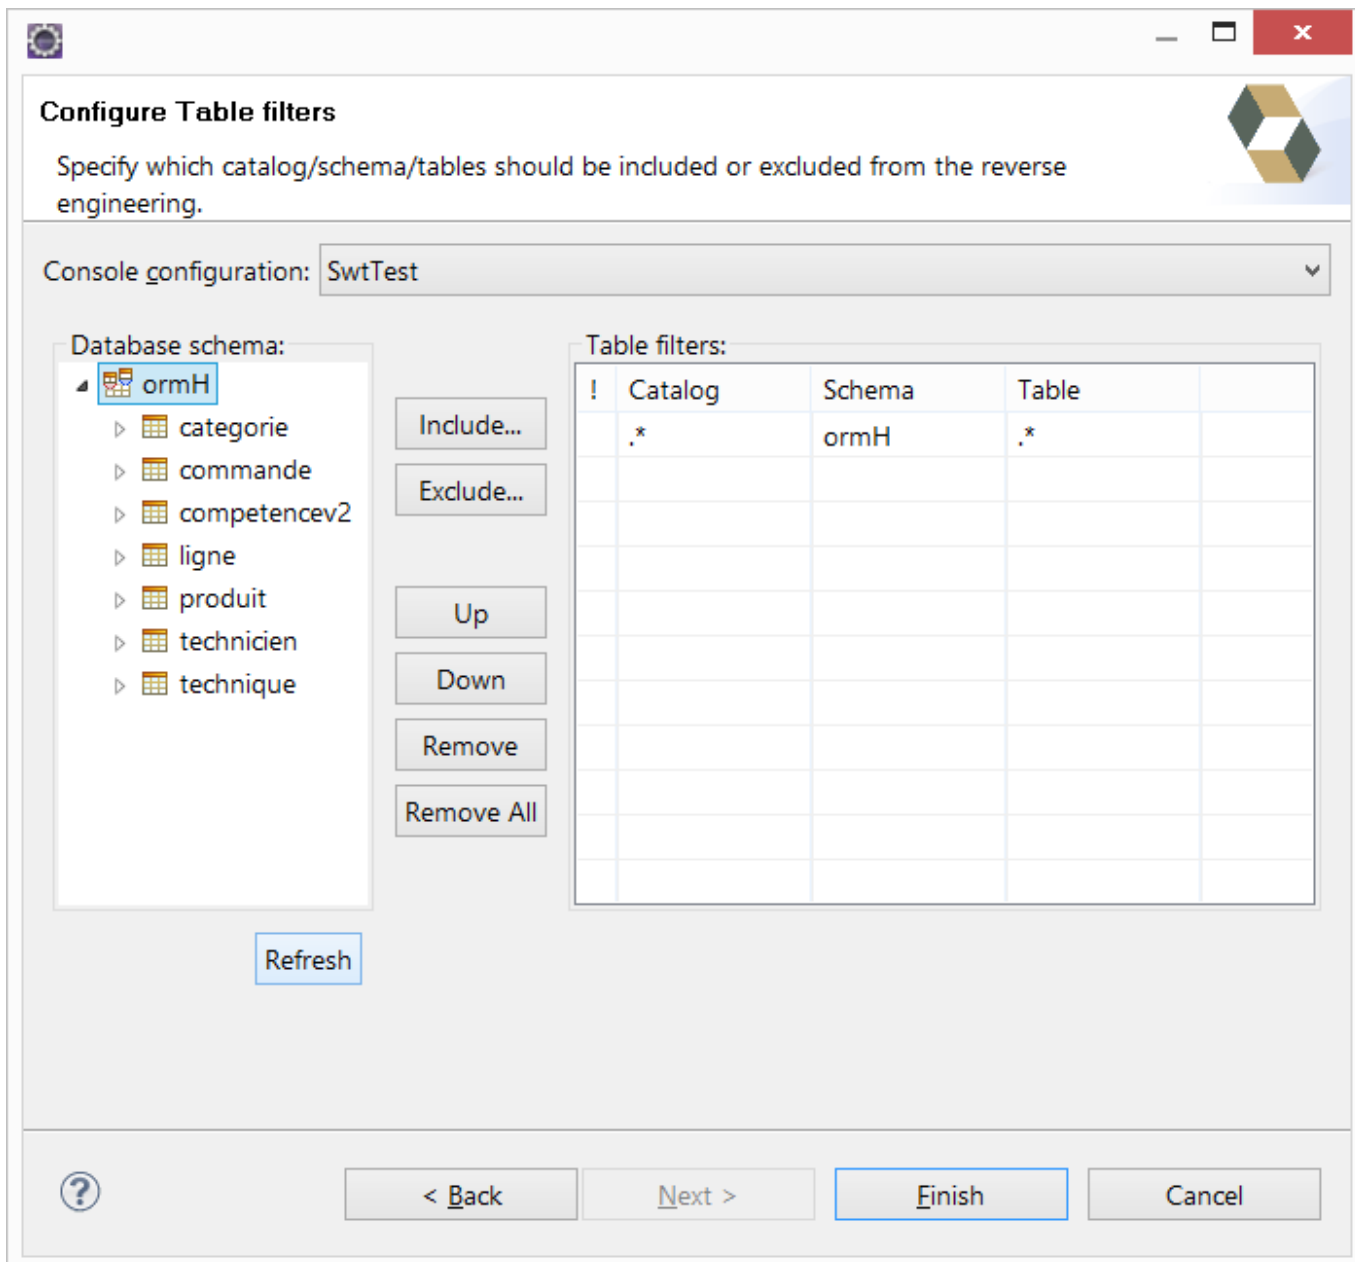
Configure Table filters

Specify which catalog/schema/tables should be included or excluded from the reverse engineering.

Console configuration: SwtTest

Database schema:

ormH
categorie
commande
competencev2
ligne
produit
technicien
technique

Include...
Exclude...
Up
Down
Remove
Remove All

Table filters:

| ! | Catalog | Schema | Table |
|---|---|---|---|
|  | .* | ormH | .* |

Refresh

< Back
Next >
Finish
Cancel